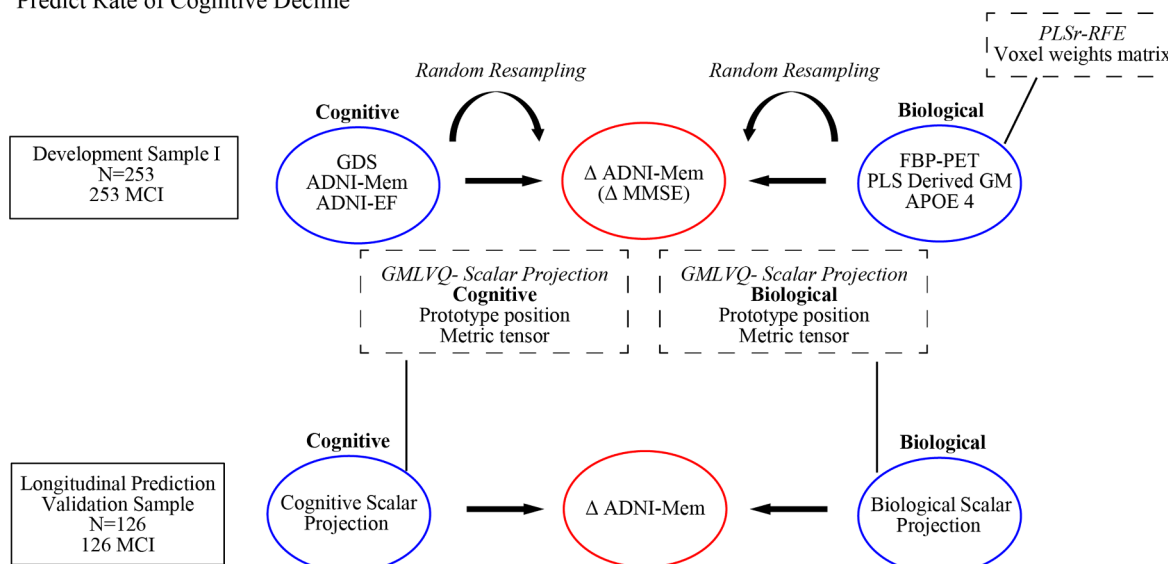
Predict Rate of Cognitive Decline

PLSr-RFE
Voxel weights matrix

Random Resampling

Random Resampling

Development Sample I
N=253
253 MCI

Cognitive
GDS
ADNI-Mem
ADNI-EF

Δ ADNI-Mem
(Δ MMSE)

Biological
FBP-PET
PLS Derived GM
APOE 4

GMLVQ- Scalar Projection
Cognitive
Prototype position
Metric tensor

GMLVQ- Scalar Projection
Biological
Prototype position
Metric tensor

Longitudinal Prediction
Validation Sample
N=126
126 MCI

Cognitive
Cognitive Scalar
Projection

Δ ADNI-Mem

Biological
Biological Scalar
Projection